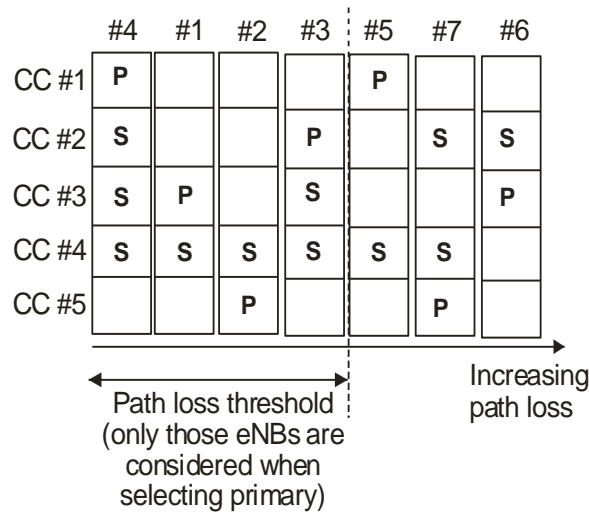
|  | #4 | #1 | #2 | #3 | #5 | #7 | #6 |
|---|---|---|---|---|---|---|---|
| CC #1 | P |  |  |  | P |  |  |
| CC #2 | S |  |  | P |  | S | S |
| CC #3 | S | P |  | S |  |  | P |
| CC #4 | S | S | S | S | S | S |  |
| CC #5 |  |  | P |  |  | P |  |

Increasing path loss

Path loss threshold (only those eNBs are considered when selecting primary)